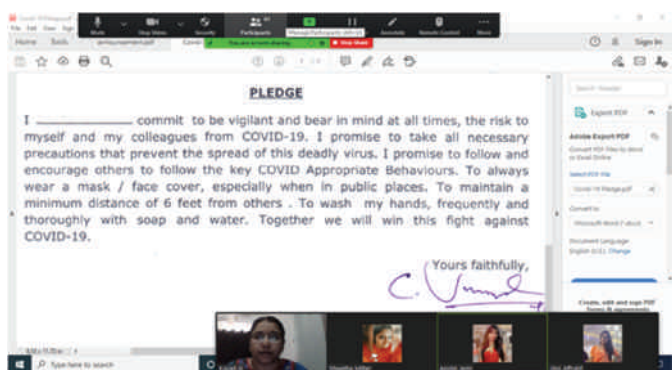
Home Tools

Mute Stop Video Security Participants Share Screen Pause Annotate Remote Control More

You are screen sharing Stop Share

Sign In

Export PDF

Adobe Export PDF

Select PDF File

Covid-19 Pledge.pdf

Convert to

Microsoft Word (*.docx)

Document Language: English (U.S.) Change

Create, edit and sign PDF forms & agreements

PLEDGE

I ____________ commit to be vigilant and bear in mind at all times, the risk to myself and my colleagues from COVID-19. I promise to take all necessary precautions that prevent the spread of this deadly virus. I promise to follow and encourage others to follow the key COVID Appropriate Behaviours. To always wear a mask / face cover, especially when in public places. To maintain a minimum distance of 6 feet from others . To wash my hands, frequently and thoroughly with soap and water. Together we will win this fight against COVID-19.

Yours faithfully,

C. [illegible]

Type here to search